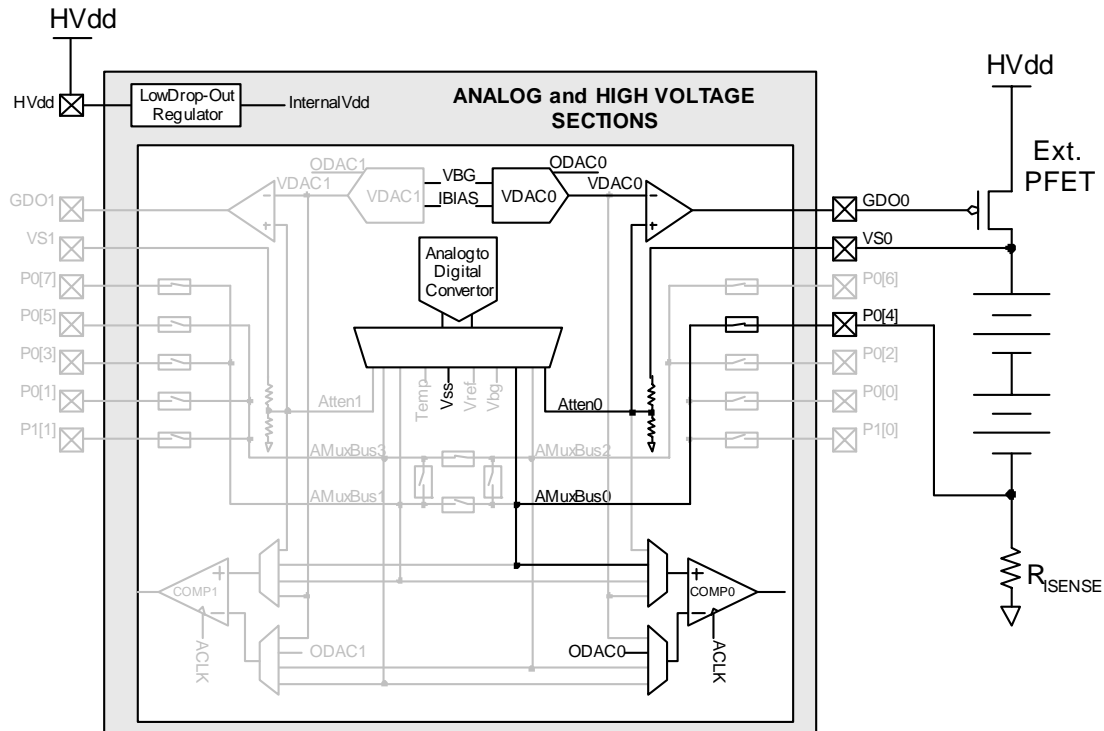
HVdd

HVdd

LowDrop-Out Regulator

InternalVdd

ANALOG and HIGH VOLTAGE SECTIONS

HVdd

Ext. PFET

ODAC1

VDAC1

VDAC1

VBG

IBIAS

VDAC0

ODAC0

VDAC0

GDO1

VS1

GDO0

VS0

Analogto Digital Convertor

P0[7]

P0[5]

P0[3]

P0[1]

P1[1]

P0[6]

P0[4]

P0[2]

P0[0]

P1[0]

Atten1

Temp

Vss

Vref

Vbg

Atten0

AMuxBus3

AMuxBus2

AMuxBus1

AMuxBus0

COMP1

ACLK

ODAC1

COMP0

ODAC0

ACLK

$R_{ISENSE}$